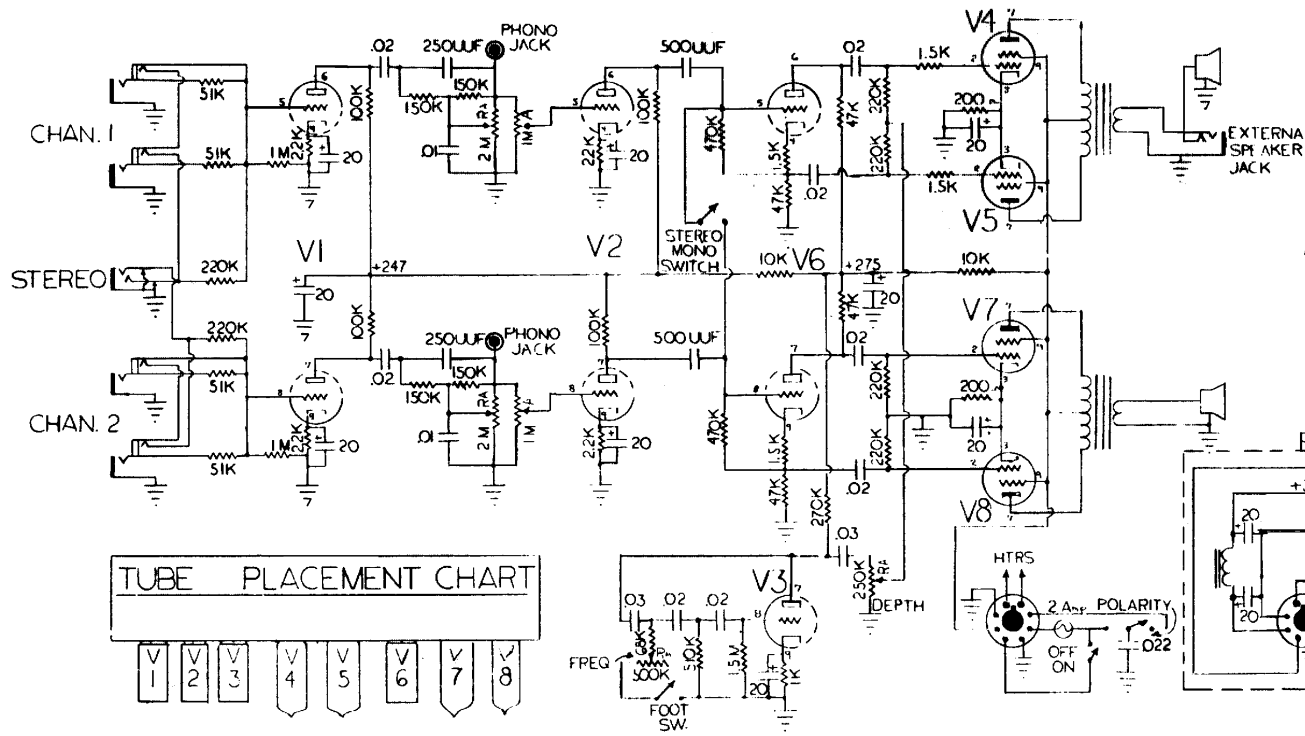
CHAN. 1
51K
51K
1M
22K
20
6
5
7
.02
100K
250UUF
PHONO JACK
150K
150K
.01
2 M
1M
500UUF
100K
22K
20
470K
STEREO MONO SWITCH
47K
1.5K
47K
.02
.02
220K
220K
1.5K
1.5K
200
V4
V5
EXTERNA SPEAKER JACK
STEREO
220K
220K
V1
+247
20
V2
10K
V6
+275
10K
47K
20
V7
CHAN. 2
51K
51K
1M
22K
20
100K
.02
250UUF
PHONO JACK
150K
150K
.01
2 M
1M
500UUF
100K
22K
20
470K
1.5K
47K
270K
.02
.02
220K
220K
200
20
V8
.03
250K
DEPTH
TUBE PLACEMENT CHART
V 1
V 2
V 3
V 4
V 5
V 6
V 7
V 8
.03
.02
.02
V3
68K
500K
510K
1.5M
20
1K
FREQ
FOOT SW.
HTRS
2 Amp
POLARITY
OFF
ON
.022
20
20